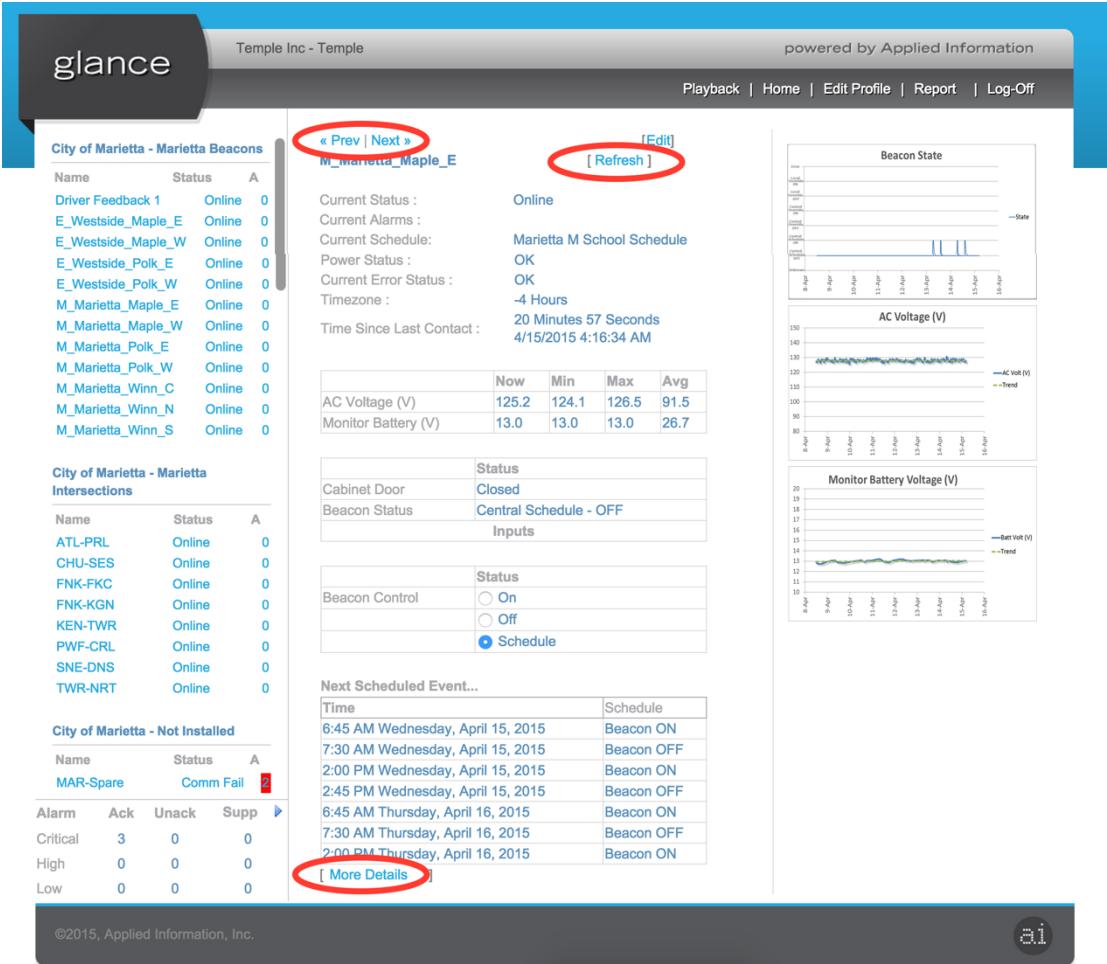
glance

Temple Inc - Temple

powered by Applied Information

Playback | Home | Edit Profile | Report | Log-Off

City of Marietta - Marietta Beacons

| Name | Status | A |
|---|---|---|
| Driver Feedback 1 | Online | 0 |
| E_Westside_Maple_E | Online | 0 |
| E_Westside_Maple_W | Online | 0 |
| E_Westside_Polk_E | Online | 0 |
| E_Westside_Polk_W | Online | 0 |
| M_Marietta_Maple_E | Online | 0 |
| M_Marietta_Maple_W | Online | 0 |
| M_Marietta_Polk_E | Online | 0 |
| M_Marietta_Polk_W | Online | 0 |
| M_Marietta_Winn_C | Online | 0 |
| M_Marietta_Winn_N | Online | 0 |
| M_Marietta_Winn_S | Online | 0 |

City of Marietta - Marietta Intersections

| Name | Status | A |
|---|---|---|
| ATL-PRL | Online | 0 |
| CHU-SES | Online | 0 |
| FNK-FKC | Online | 0 |
| FNK-KGN | Online | 0 |
| KEN-TWR | Online | 0 |
| PWF-CRL | Online | 0 |
| SNE-DNS | Online | 0 |
| TWR-NRT | Online | 0 |

City of Marietta - Not Installed

| Name | Status | A |
|---|---|---|
| MAR-Spare | Comm Fail | 2 |

| Alarm | Ack | Unack | Supp |
|---|---|---|---|
| Critical | 3 | 0 | 0 |
| High | 0 | 0 | 0 |
| Low | 0 | 0 | 0 |

« Prev | Next »

[Edit]

M_Marietta_Maple_E

[ Refresh ]

Current Status : Online
Current Alarms :
Current Schedule: Marietta M School Schedule
Power Status : OK
Current Error Status : OK
Timezone : -4 Hours
Time Since Last Contact : 20 Minutes 57 Seconds 4/15/2015 4:16:34 AM

| | Now | Min | Max | Avg |
|---|---|---|---|---|
| AC Voltage (V) | 125.2 | 124.1 | 126.5 | 91.5 |
| Monitor Battery (V) | 13.0 | 13.0 | 13.0 | 26.7 |

| | Status |
|---|---|
| Cabinet Door | Closed |
| Beacon Status | Central Schedule - OFF |
| Inputs | |

| | Status |
|---|---|
| Beacon Control | On |
| | Off |
| | Schedule |

Next Scheduled Event...

| Time | Schedule |
|---|---|
| 6:45 AM Wednesday, April 15, 2015 | Beacon ON |
| 7:30 AM Wednesday, April 15, 2015 | Beacon OFF |
| 2:00 PM Wednesday, April 15, 2015 | Beacon ON |
| 2:45 PM Wednesday, April 15, 2015 | Beacon OFF |
| 6:45 AM Thursday, April 16, 2015 | Beacon ON |
| 7:30 AM Thursday, April 16, 2015 | Beacon OFF |
| 2:00 PM Thursday, April 16, 2015 | Beacon ON |

[ More Details ]

Beacon State
State
8-Apr 9-Apr 10-Apr 11-Apr 12-Apr 13-Apr 14-Apr 15-Apr 16-Apr

AC Voltage (V)
150 140 130 120 110 100 90 80
AC Volt (V)
Trend
8-Apr 9-Apr 10-Apr 11-Apr 12-Apr 13-Apr 14-Apr 15-Apr 16-Apr

Monitor Battery Voltage (V)
20 19 18 17 16 15 14 13 12 11 10
Batt Volt (V)
Trend
8-Apr 9-Apr 10-Apr 11-Apr 12-Apr 13-Apr 14-Apr 15-Apr 16-Apr

©2015, Applied Information, Inc.

ai